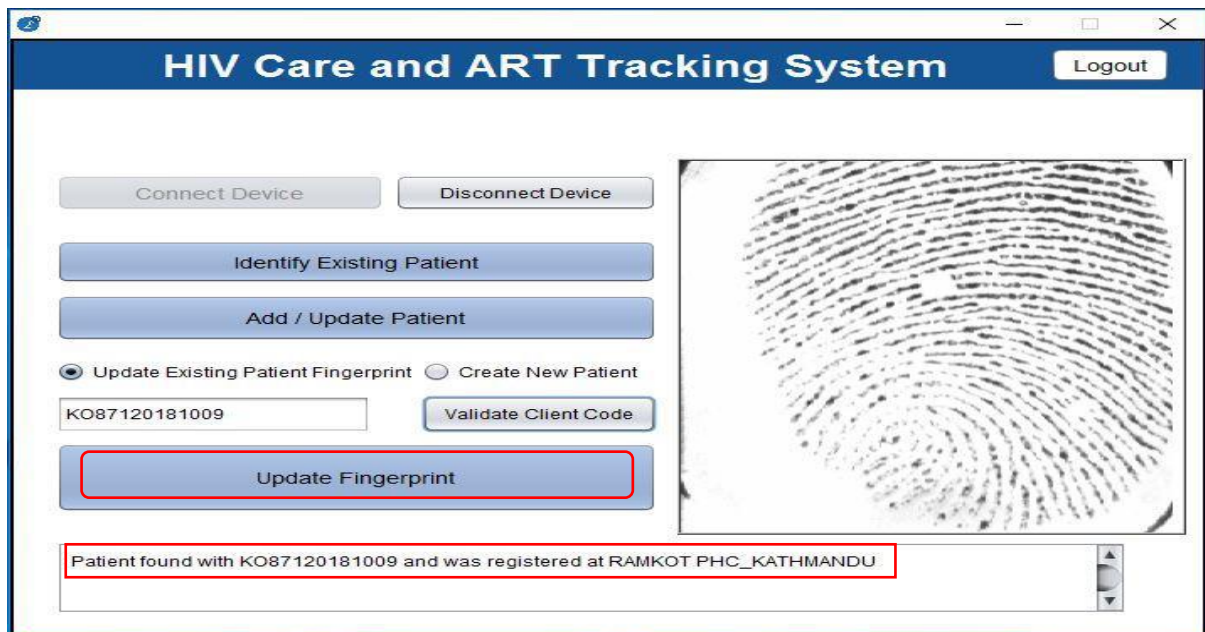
HIV Care and ART Tracking System

Logout

Connect Device

Disconnect Device

Identify Existing Patient

Add / Update Patient

Update Existing Patient Fingerprint

Create New Patient

KO87120181009

Validate Client Code

Update Fingerprint

Patient found with KO87120181009 and was registered at RAMKOT PHC_KATHMANDU